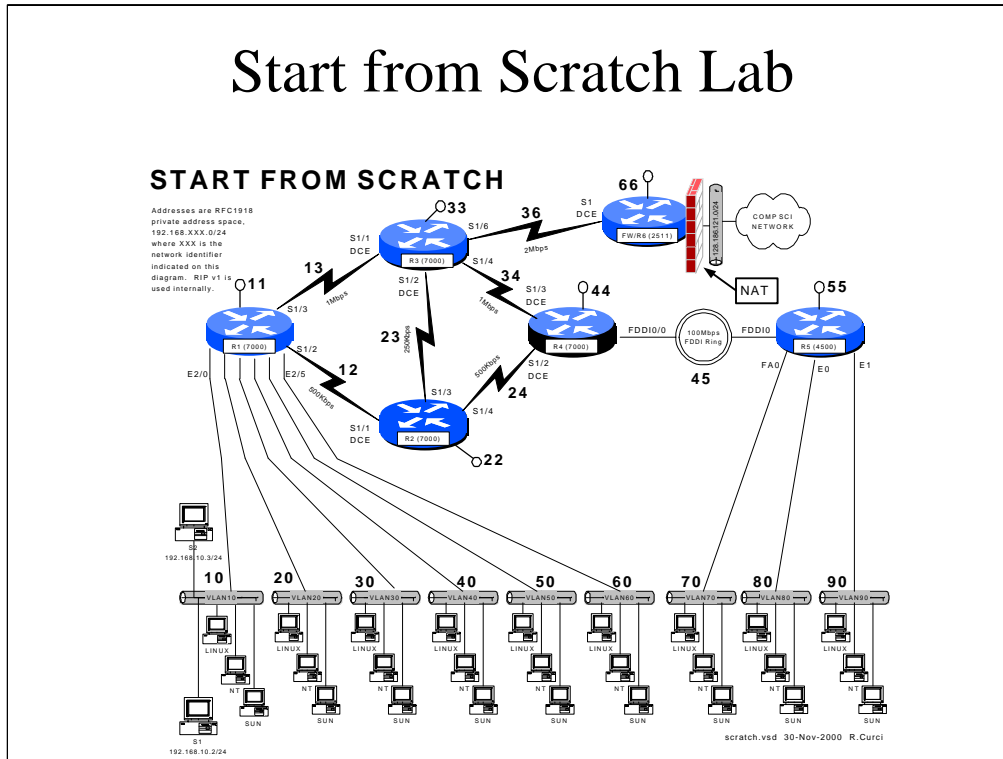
Start from Scratch Lab

START FROM SCRATCH

Addresses are RFC1918 private address space, 192.168.XXX.0/24 where XXX is the network identifier indicated on this diagram. RIP v1 is used internally.

33
S1/1 DCE
S1/6
36
2Mbps
S1 DCE
66
FW/R6 (2511)
128.186.121.0/24
COMP SCI NETWORK
R3 (7000)
S1/4
13
1Mbps
S1/2 DCE
34
1Mbps
S1/3 DCE
44
NAT
55
11
S1/3
R1 (7000)
S1/2
23
256Kbps
R4 (7000)
FDDI0/0
100Mbps FDDI Ring
FDDI0
R5 (4500)
12
500Kbps
500Kbps
S1/2 DCE
45
E2/0
E2/5
S1/3
S1/4
24
FA0
E0
E1
S1/1 DCE
R2 (7000)
22

S2
192.168.10.3/24
10
VLAN10
20
VLAN20
30
VLAN30
40
VLAN40
50
VLAN50
60
VLAN60
70
VLAN70
80
VLAN80
90
VLAN90
LINUX LINUX LINUX LINUX LINUX LINUX LINUX LINUX LINUX
NT NT NT NT NT NT NT NT NT
SUN SUN SUN SUN SUN SUN SUN SUN SUN
S1
192.168.10.2/24

scratch.vsd 30-Nov-2000 R.Curci